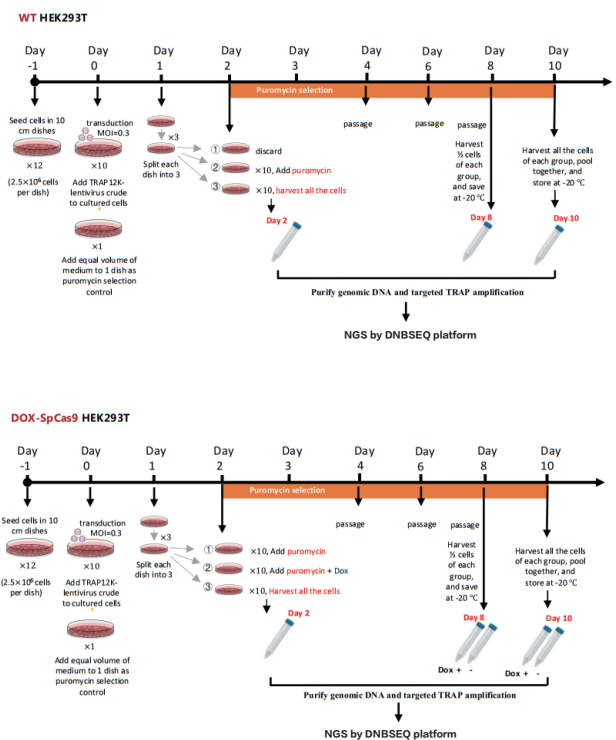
WT HEK293T

Day -1
Day 0
Day 1
Day 2
Day 3
Day 4
Day 6
Day 8
Day 10

Puromycin selection

Seed cells in 10 cm dishes
×12
(2.5×10⁶ cells per dish)

transduction MOI=0.3
×10
Add TRAP12K-lentivirus crude to cultured cells

×1
Add equal volume of medium to 1 dish as puromycin selection control

×3
Split each dish into 3

① discard
② ×10, Add puromycin
③ ×10, harvest all the cells

Day 2

passage
passage
passage

Harvest ⅕ cells of each group, and save at -20 °C

Day 8

Harvest all the cells of each group, pool together, and store at -20 °C

Day 10

Purify genomic DNA and targeted TRAP amplification

NGS by DNBSEQ platform

DOX-SpCas9 HEK293T

Day -1
Day 0
Day 1
Day 2
Day 3
Day 4
Day 6
Day 8
Day 10

Puromycin selection

Seed cells in 10 cm dishes
×12
(2.5×10⁶ cells per dish)

transduction MOI=0.3
×10
Add TRAP12K-lentivirus crude to cultured cells

×1
Add equal volume of medium to 1 dish as puromycin selection control

×3
Split each dish into 3

① ×10, Add puromycin
② ×10, Add puromycin + Dox
③ ×10, Harvest all the cells

Day 2

passage
passage
passage

Harvest ⅕ cells of each group, and save at -20 °C

Day 8
Dox + -

Harvest all the cells of each group, pool together, and store at -20 °C

Day 10
Dox + -

Purify genomic DNA and targeted TRAP amplification

NGS by DNBSEQ platform